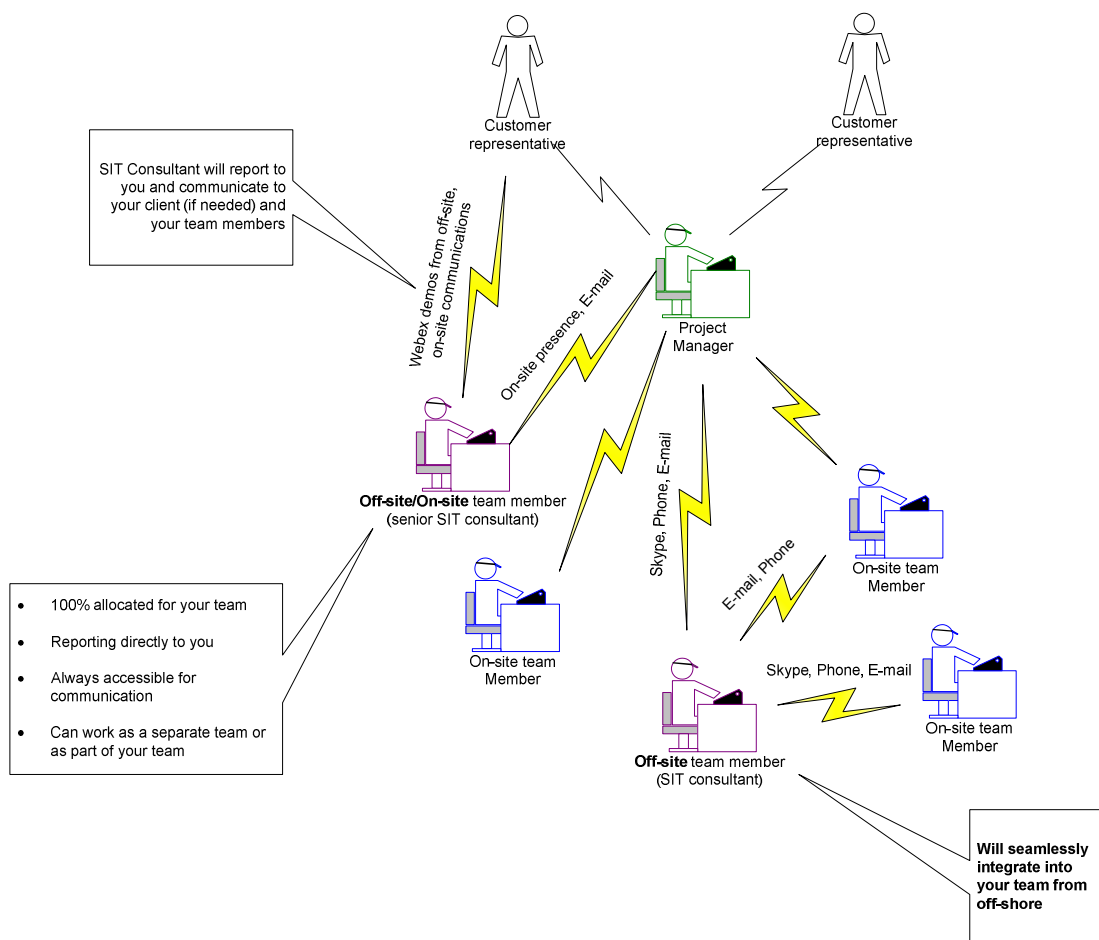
Customer representative

Customer representative

SIT Consultant will report to you and communicate to your client (if needed) and your team members

Webex demos from off-site, on-site communications

On-site presence, E-mail

Project Manager

**Off-site/On-site** team member (senior SIT consultant)

- 100% allocated for your team
- Reporting directly to you
- Always accessible for communication
- Can work as a separate team or as part of your team

On-site team Member

Skype, Phone, E-mail

E-mail, Phone

On-site team Member

Skype, Phone, E-mail

On-site team Member

**Off-site** team member (SIT consultant)

**Will seamlessly integrate into your team from off-shore**